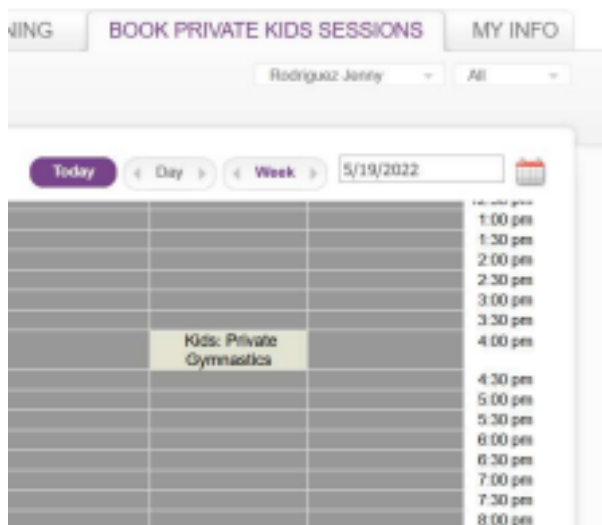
NING

BOOK PRIVATE KIDS SESSIONS

MY INFO

Rodriguez Jenny

All

Today

Day

Week

5/19/2022

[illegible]

1:00 pm

1:30 pm

2:00 pm

2:30 pm

3:00 pm

3:30 pm

Kids: Private Gymnastics

4:00 pm

4:30 pm

5:00 pm

5:30 pm

6:00 pm

6:30 pm

7:00 pm

7:30 pm

8:00 pm